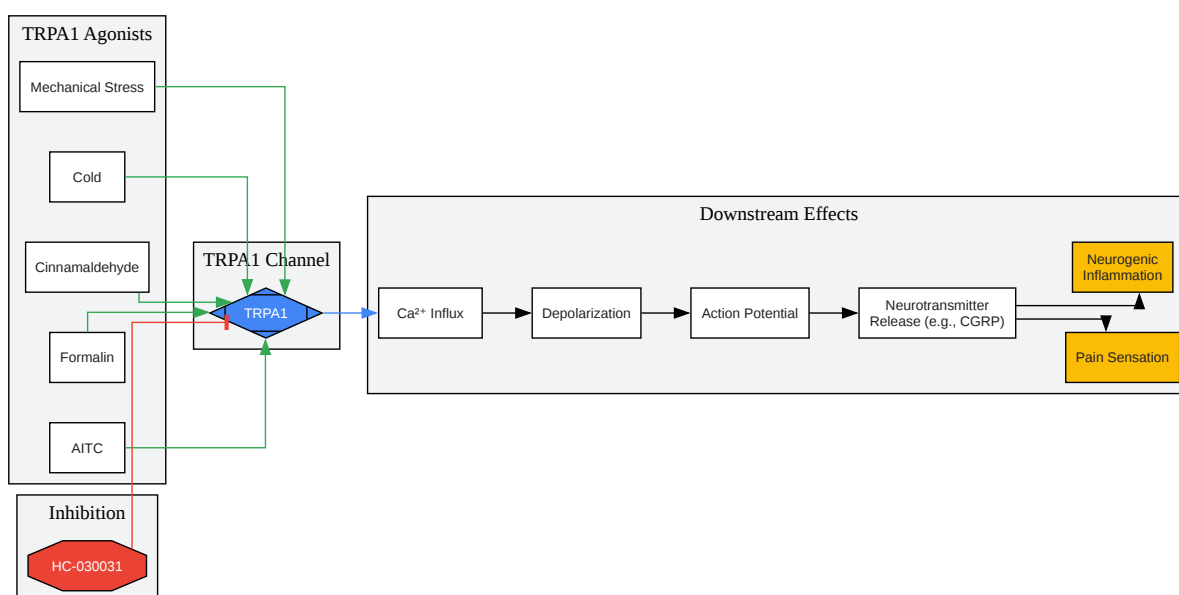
TRPA1 Agonists

Mechanical Stress

Cold

Cinnamaldehyde

Formalin

AITC

TRPA1 Channel

TRPA1

Downstream Effects

Ca²⁺ Influx

Depolarization

Action Potential

Neurotransmitter Release (e.g., CGRP)

Neurogenic Inflammation

Pain Sensation

Inhibition

HC-030031